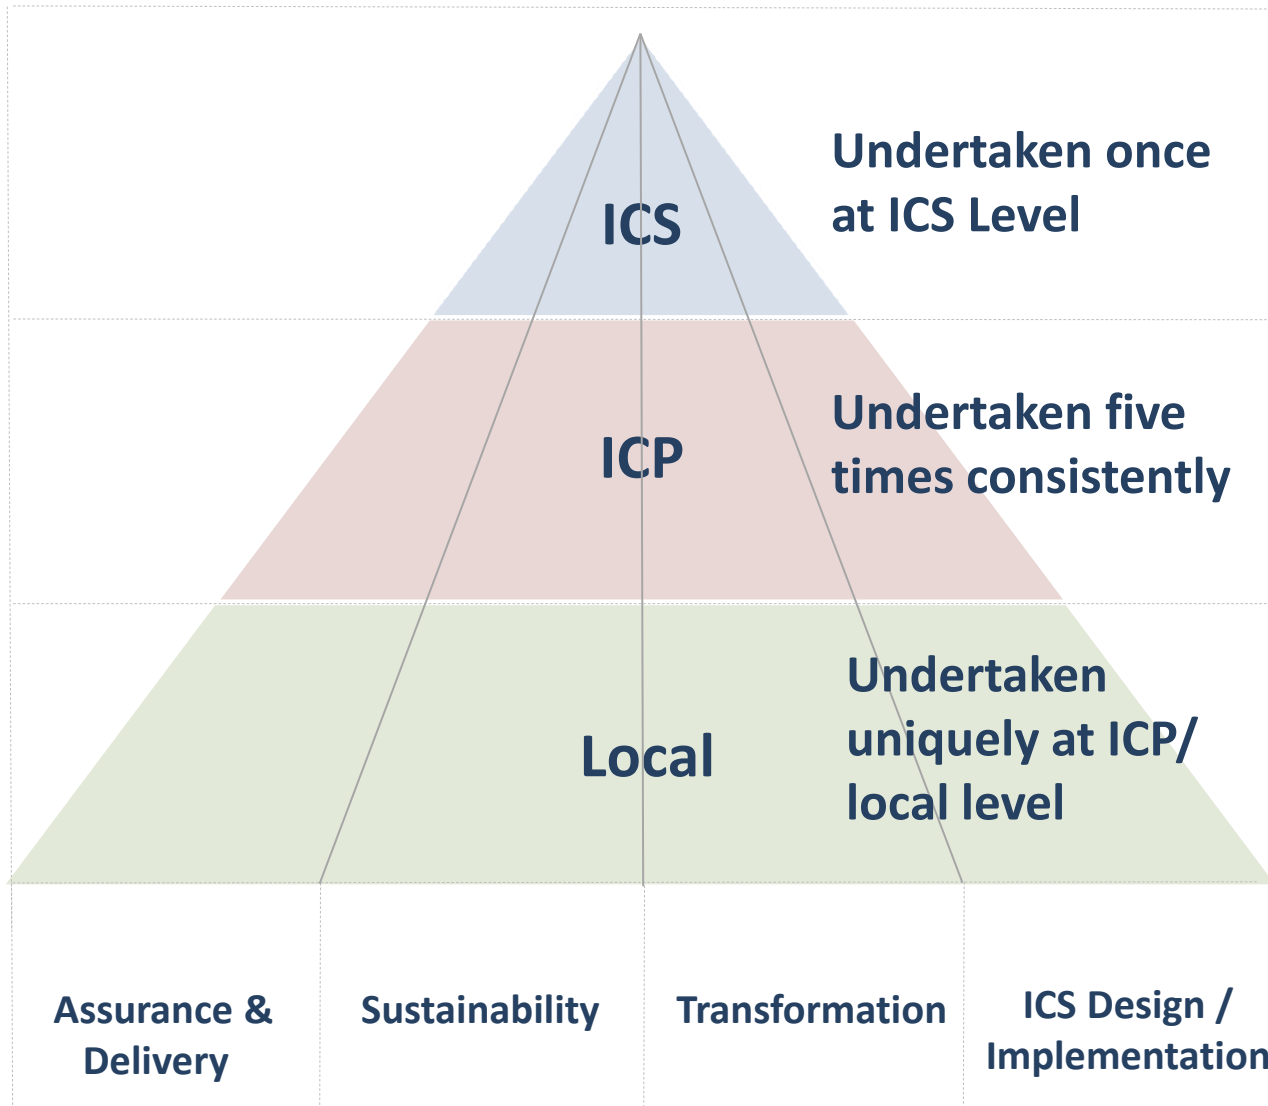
ICS

Undertaken once at ICS Level

ICP

Undertaken five times consistently

Local

Undertaken uniquely at ICP/ local level

Assurance & Delivery

Sustainability

Transformation

ICS Design / Implementation